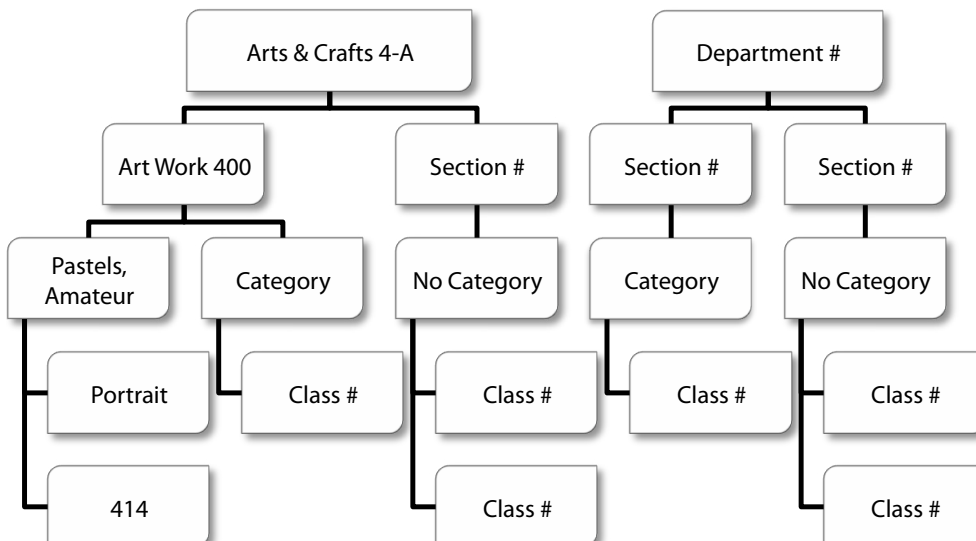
Arts & Crafts 4-A

Art Work 400

Pastels, Amateur

Portrait

414

Category

Class #

Section #

No Category

Class #

Class #

Department #

Section #

Category

Class #

Section #

No Category

Class #

Class #